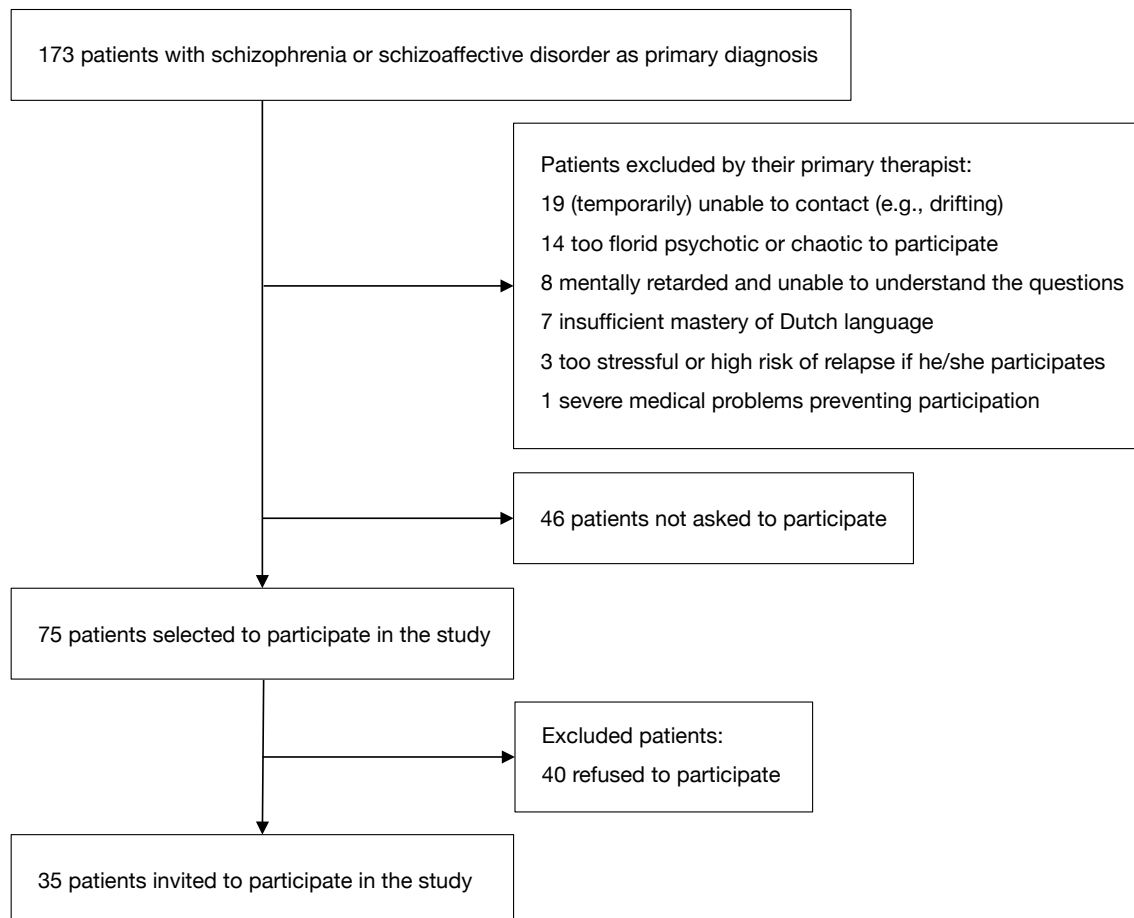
173 patients with schizophrenia or schizoaffective disorder as primary diagnosis

Patients excluded by their primary therapist:
19 (temporarily) unable to contact (e.g., drifting)
14 too florid psychotic or chaotic to participate
8 mentally retarded and unable to understand the questions
7 insufficient mastery of Dutch language
3 too stressful or high risk of relapse if he/she participates
1 severe medical problems preventing participation

46 patients not asked to participate

75 patients selected to participate in the study

Excluded patients:
40 refused to participate

35 patients invited to participate in the study